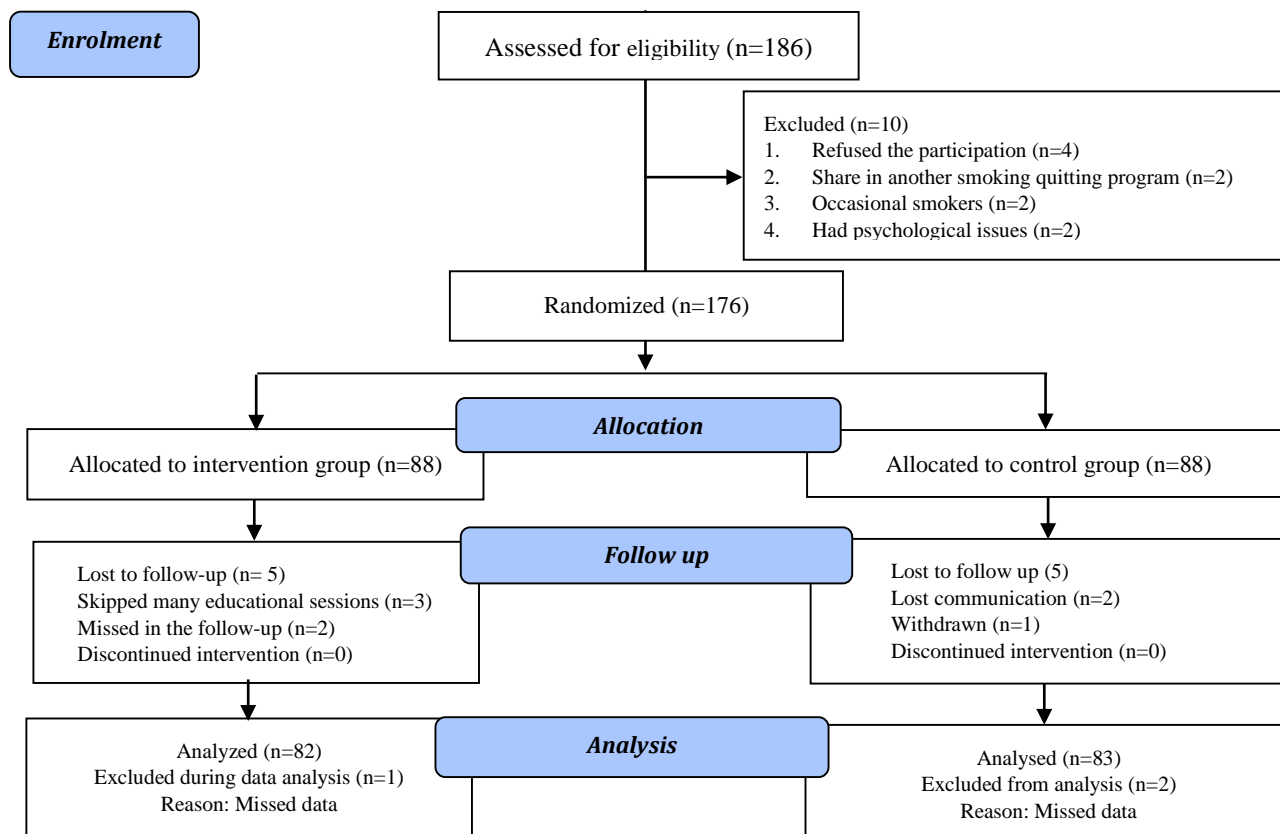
Enrolment

Assessed for eligibility (n=186)

Excluded (n=10)
1. Refused the participation (n=4)
2. Share in another smoking quitting program (n=2)
3. Occasional smokers (n=2)
4. Had psychological issues (n=2)

Randomized (n=176)

Allocation

Allocated to intervention group (n=88)

Allocated to control group (n=88)

Follow up

Lost to follow-up (n= 5)
Skipped many educational sessions (n=3)
Missed in the follow-up (n=2)
Discontinued intervention (n=0)

Lost to follow up (5)
Lost communication (n=2)
Withdrawn (n=1)
Discontinued intervention (n=0)

Analysis

Analyzed (n=82)
Excluded during data analysis (n=1)
Reason: Missed data

Analysed (n=83)
Excluded from analysis (n=2)
Reason: Missed data